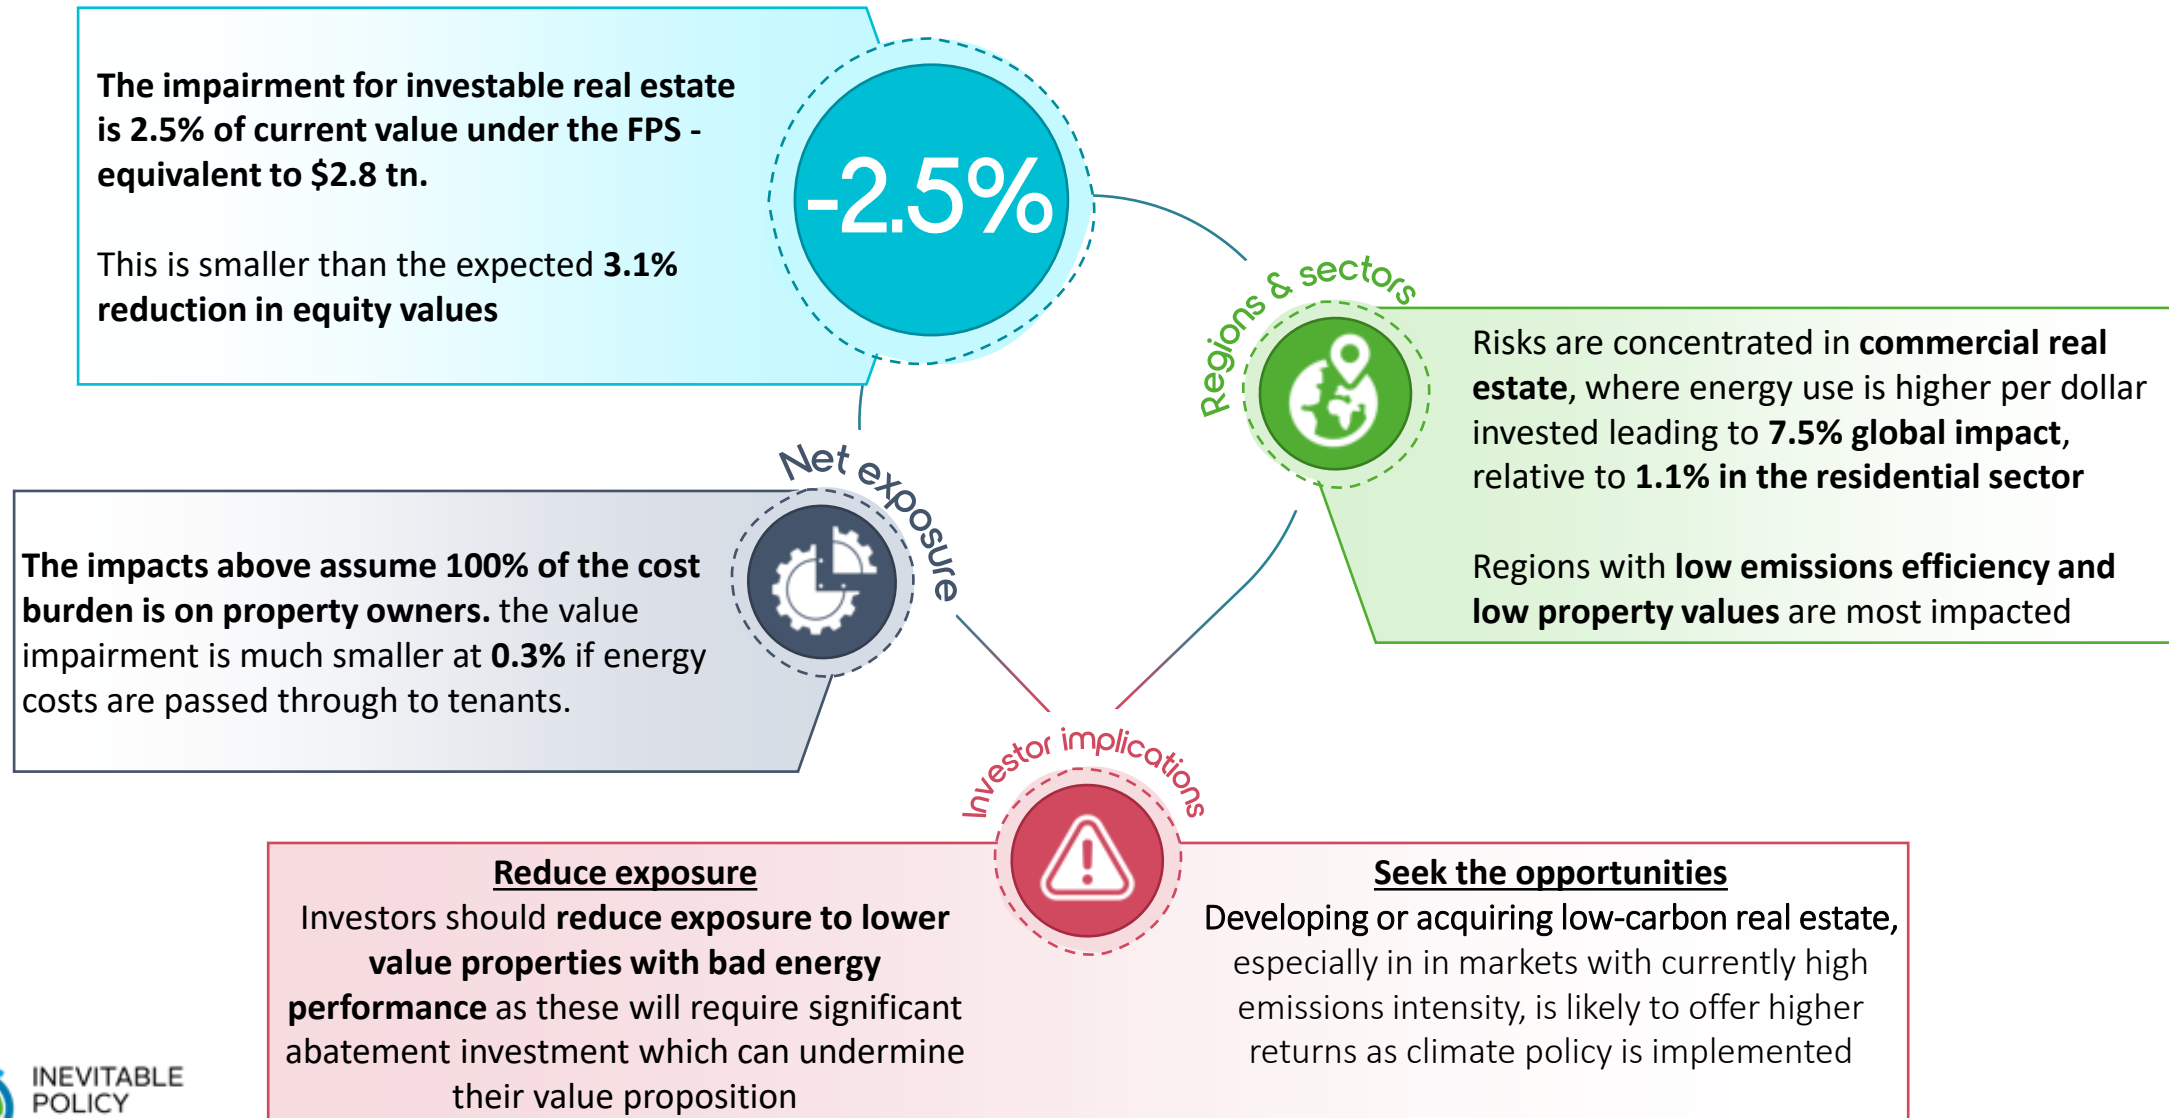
The impairment for investable real estate is 2.5% of current value under the FPS - equivalent to $2.8 tn.

This is smaller than the expected 3.1% reduction in equity values

-2.5%

Regions & sectors

Risks are concentrated in commercial real estate, where energy use is higher per dollar invested leading to 7.5% global impact, relative to 1.1% in the residential sector

Regions with low emissions efficiency and low property values are most impacted

Net exposure

The impacts above assume 100% of the cost burden is on property owners. the value impairment is much smaller at 0.3% if energy costs are passed through to tenants.

Investor implications

Reduce exposure
Investors should reduce exposure to lower value properties with bad energy performance as these will require significant abatement investment which can undermine their value proposition

Seek the opportunities
Developing or acquiring low-carbon real estate, especially in in markets with currently high emissions intensity, is likely to offer higher returns as climate policy is implemented

INEVITABLE POLICY